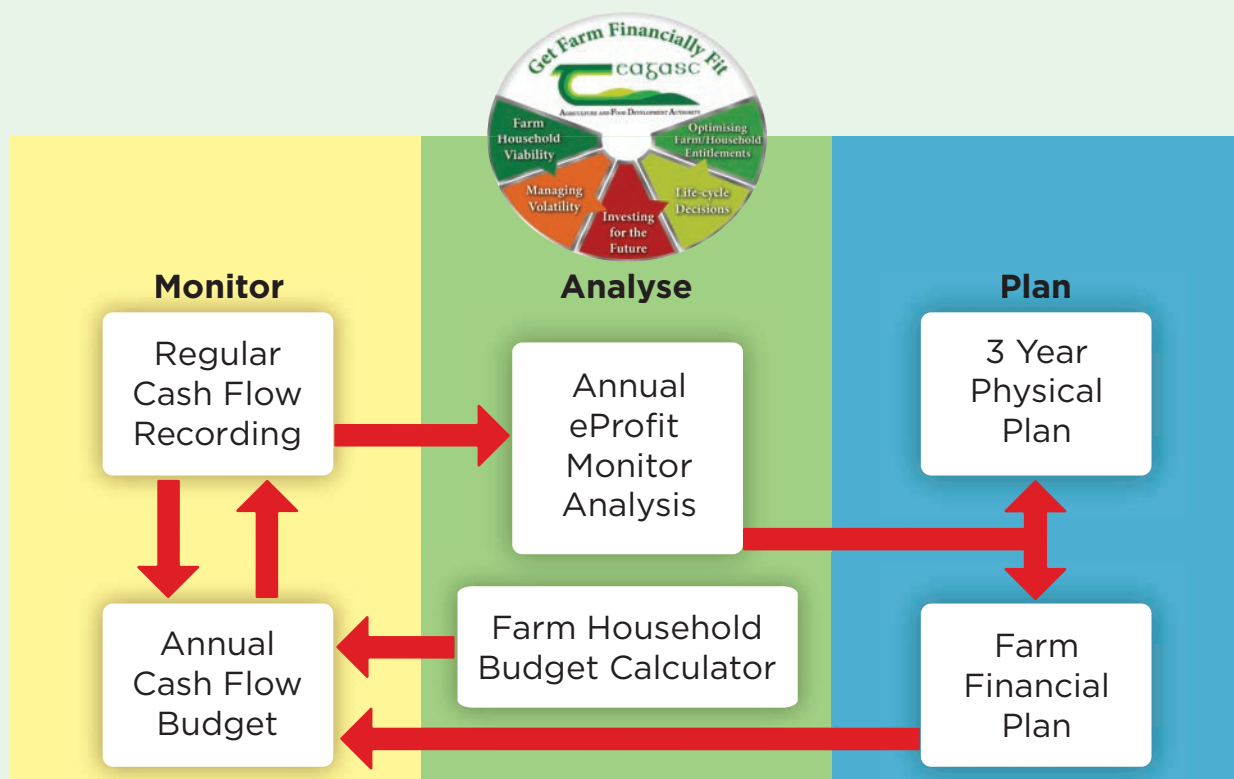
Get Farm Financially Fit

Teagasc

Agriculture and Food Development Authority

Farm Household Viability

Optimising Farm/Household Entitlements

Managing Volatility

Investing for the Future

Life-cycle Decisions

Monitor

Analyse

Plan

Regular Cash Flow Recording

Annual eProfit Monitor Analysis

3 Year Physical Plan

Annual Cash Flow Budget

Farm Household Budget Calculator

Farm Financial Plan